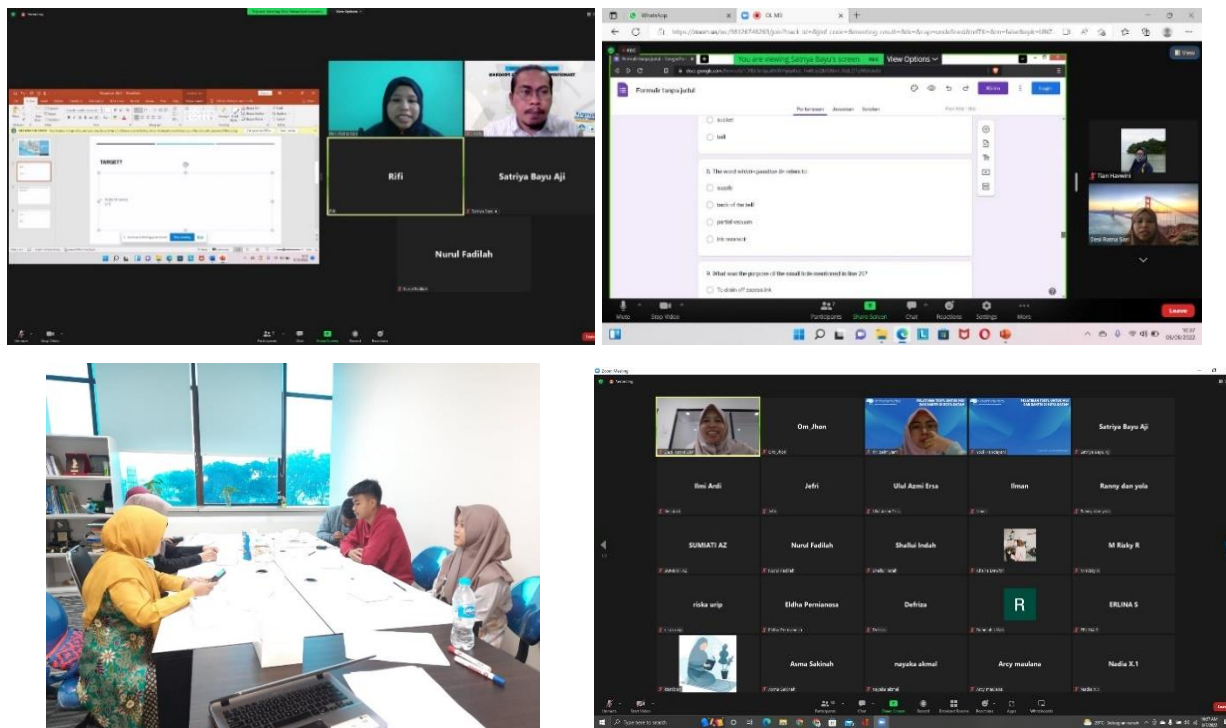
Rifi

Satriya Bayu Aji

Nurul Fadilah

TARGET?

WhatsApp

You are viewing Satriya Bayu's screen

View Options

Formulir tanpa judul

Pertanyaan Jawaban Setelan

socket

ball

8. The word «mini» (question 8) refers to:

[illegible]

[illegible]

partial vacuum

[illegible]

9. What was the purpose of the small hole mentioned in line 21?

To drain off excess ink

Tian Hawari

Desi Ratna Sari

Mute Stop Video Participants Share Screen Chat Reactions Settings More

Leave

Zoom Meeting

Om_Jhon

Satriya Bayu Aji

Ilmi Ardi

Jefri

Ulul Azmi Ersa

Ilman

Ranny dan yola

SUMIATI AZ

Nurul Fadilah

Shellui Indah

M Rizky R

riska urip

Eldha Pernianosa

Defriza

R

ERLINA S

Asma Sakinah

nayaka akmal

Arcy maulana

Nadia X.1

Type here to search